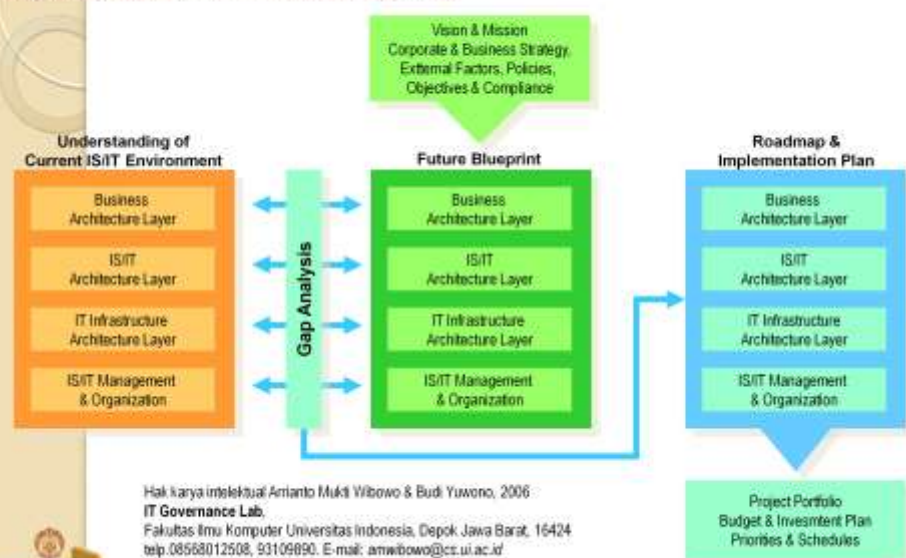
Vision & Mission
Corporate & Business Strategy,
External Factors, Policies,
Objectives & Compliance

Understanding of
Current IS/IT Environment

Business
Architecture Layer

IS/IT
Architecture Layer

IT Infrastructure
Architecture Layer

IS/IT Management
& Organization

Gap Analysis

Future Blueprint

Business
Architecture Layer

IS/IT
Architecture Layer

IT Infrastructure
Architecture Layer

IS/IT Management
& Organization

Roadmap &
Implementation Plan

Business
Architecture Layer

IS/IT
Architecture Layer

IT Infrastructure
Architecture Layer

IS/IT Management
& Organization

Project Portfolio
Budget & Invesmtent Plan
Priorities & Schedules

Hak karya intelektual Arrianto Mukti Wibowo & Budi Yuwono, 2006
IT Governance Lab.
Fakultas Ilmu Komputer Universitas Indonesia, Depok Jawa Barat, 16424
telp.08568012508, 93109890. E-mail: amwibowo@cs.ui.ac.id